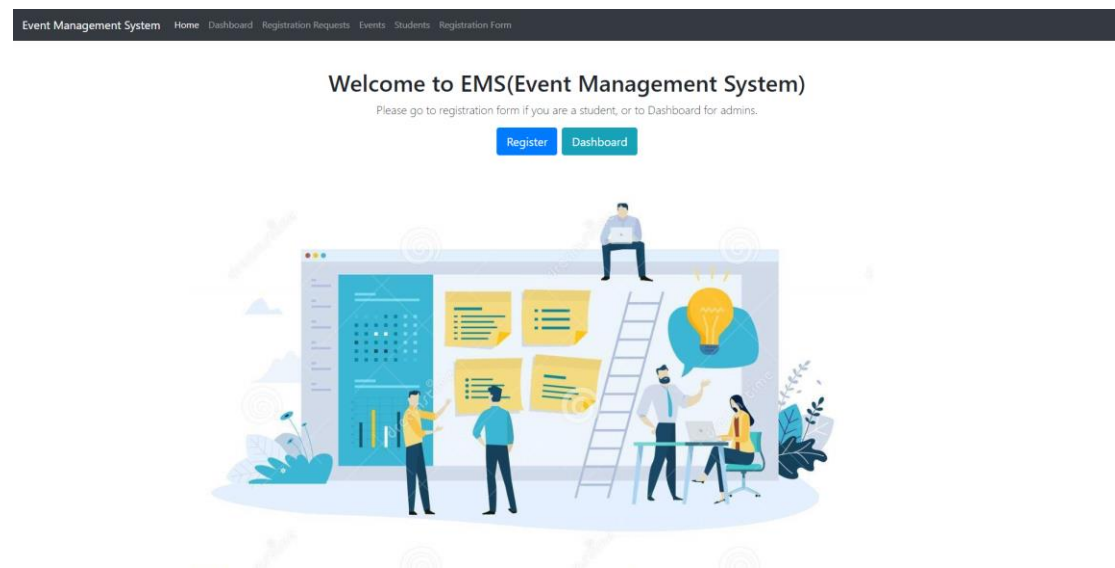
Event Management System Home Dashboard Registration Requests Events Students Registration Form

Welcome to EMS(Event Management System)

Please go to registration form if you are a student, or to Dashboard for admins.

Register Dashboard